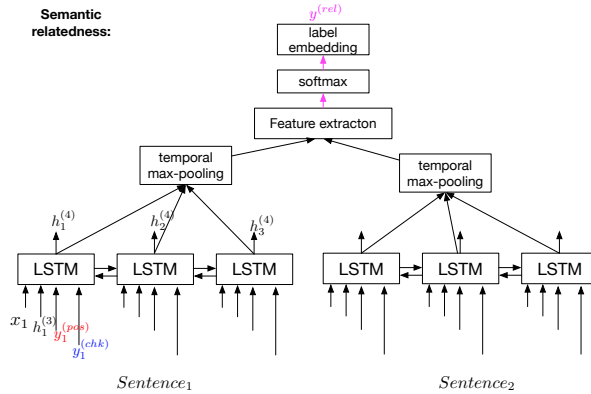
Semantic relatedness:

$y^{(rel)}$

label embedding

softmax

Feature extracton

temporal max-pooling

temporal max-pooling

$h_1^{(4)}$

$h_2^{(4)}$

$h_3^{(4)}$

LSTM

LSTM

LSTM

LSTM

LSTM

LSTM

$x_1$

$h_1^{(3)}$

$y_1^{(pos)}$

$y_1^{(chk)}$

$Sentence_1$

$Sentence_2$